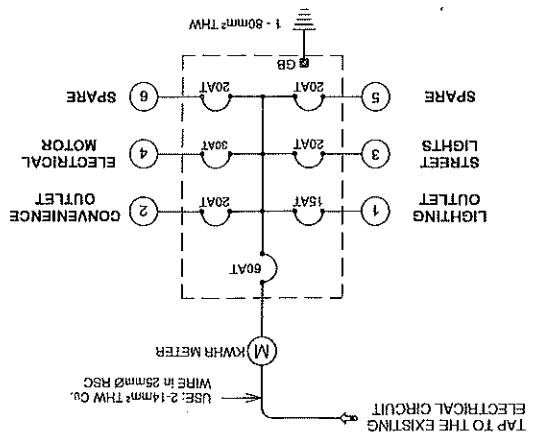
TAP TO THE EXISTING ELECTRICAL CIRCUIT

USE: 2-14mm² THW Cu. WIRE in 25mmØ RSC

M KWHR METER

60AT

1 LIGHTING OUTLET

15AT

20AT

2 CONVENIENCE OUTLET

3 STREET LIGHTS

20AT

30AT

4 ELECTRICAL MOTOR

5 SPARE

20AT

20AT

6 SPARE

GB

1 - 80mm² THW